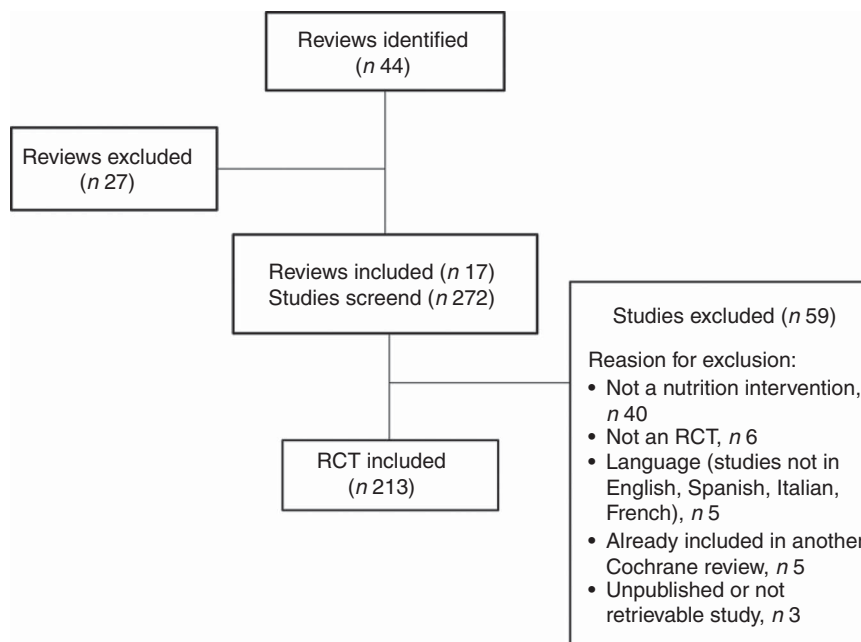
Reviews identified
($n$ 44)

Reviews excluded
($n$ 27)

Reviews included ($n$ 17)
Studies screend ($n$ 272)

Studies excluded ($n$ 59)

Reasion for exclusion:
• Not a nutrition intervention, $n$ 40
• Not an RCT, $n$ 6
• Language (studies not in English, Spanish, Italian, French), $n$ 5
• Already included in another Cochrane review, $n$ 5
• Unpublished or not retrievable study, $n$ 3

RCT included
($n$ 213)